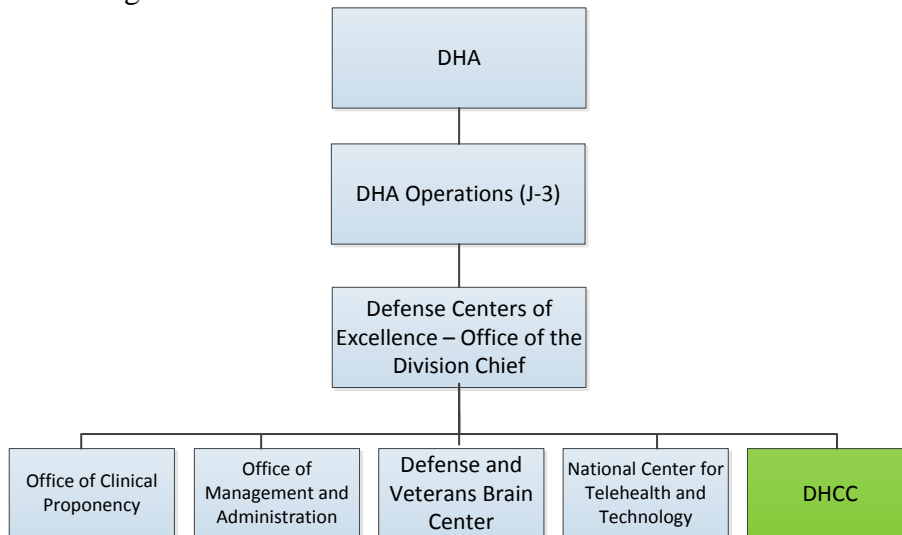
DHA

DHA Operations (J-3)

Defense Centers of Excellence – Office of the Division Chief

Office of Clinical Proponency

Office of Management and Administration

Defense and Veterans Brain Center

National Center for Telehealth and Technology

DHCC